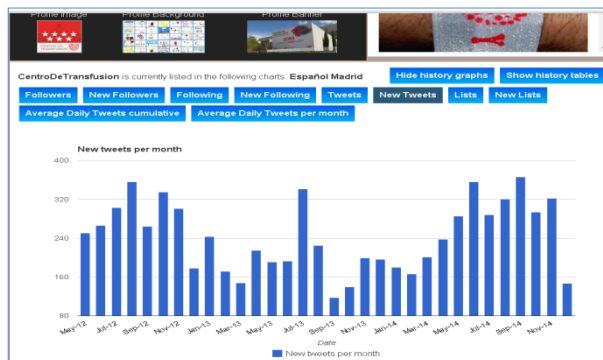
Profile Image

Profile Background

Profile Banner

CentroDeTransfusion is currently listed in the following charts: Español Madrid

Hide history graphs

Show history tables

Followers

New Followers

Following

New Following

Tweets

New Tweets

Lists

New Lists

Average Daily Tweets cumulative

Average Daily Tweets per month

New tweets per month

400

320

240

160

80

May-12

Jul-12

Sep-12

Nov-12

Jan-13

Mar-13

May-13

Jul-13

Sep-13

Nov-13

Jan-14

Mar-14

May-14

Jul-14

Sep-14

Nov-14

Date

New tweets per month